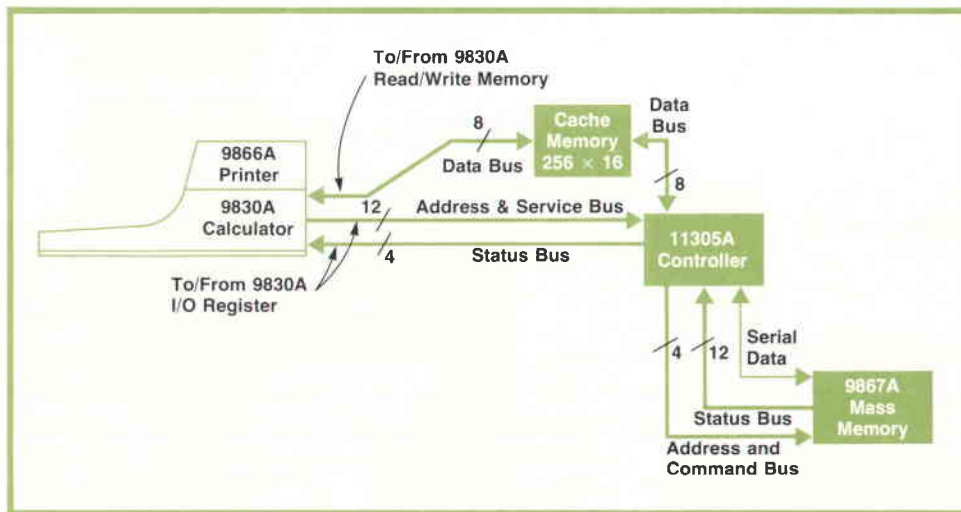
To/From 9830A
Read/Write Memory

Cache Memory
256 × 16

Data Bus

8

Data Bus

9866A
Printer

9830A
Calculator

12

Address & Service Bus

8

11305A
Controller

4

Status Bus

To/From 9830A
I/O Register

Serial
Data

4

12

9867A
Mass
Memory

Status Bus

Address and
Command Bus